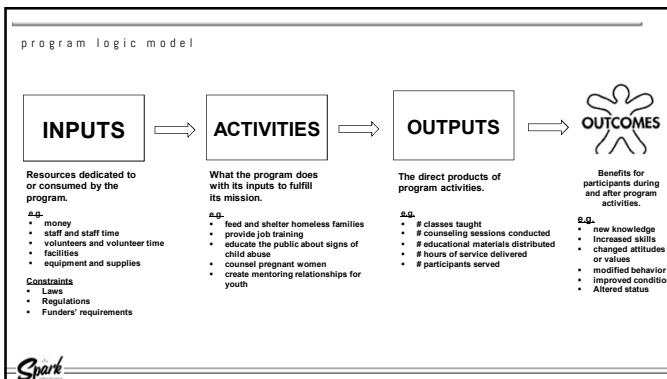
program logic model

INPUTS

Resources dedicated to or consumed by the program.

e.g.
- money
- staff and staff time
- volunteers and volunteer time
- facilities
- equipment and supplies

Constraints
- Laws
- Regulations
- Funders' requirements

ACTIVITIES

What the program does with its inputs to fulfill its mission.

e.g.
- feed and shelter homeless families
- provide job training
- educate the public about signs of child abuse
- counsel pregnant women
- create mentoring relationships for youth

OUTPUTS

The direct products of program activities.

e.g.
- # classes taught
- # counseling sessions conducted
- # educational materials distributed
- # hours of service delivered
- # participants served

OUTCOMES

Benefits for participants during and after program activities.

e.g.
- new knowledge
- Increased skills
- changed attitudes or values
- modified behavior
- improved condition
- Altered status

Spark